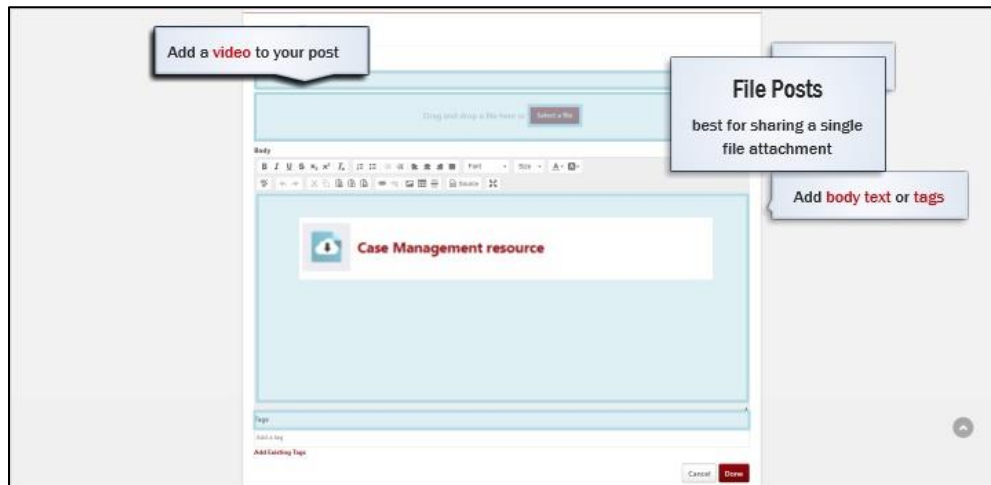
Add a video to your post

File Posts

best for sharing a single file attachment

Add body text or tags

Drag and drop a file here or Select a file

Body

Font Size

Source

Case Management resource

Tags

Add a tag

Add Existing Tags

Cancel Done